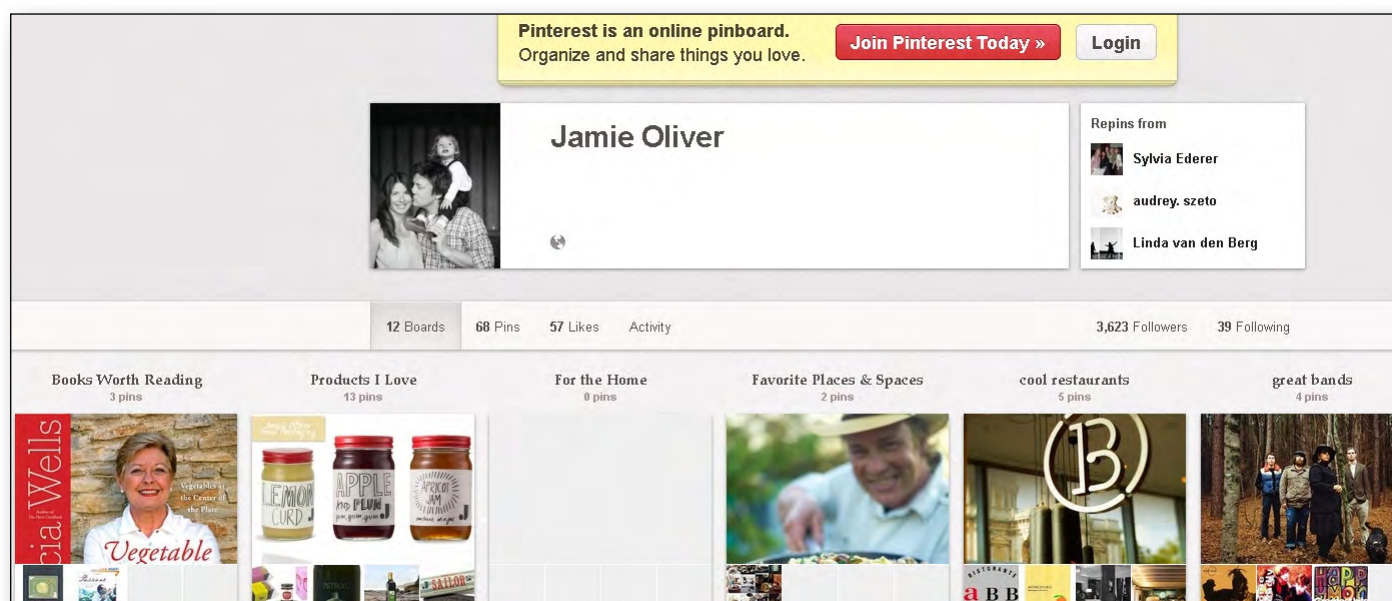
Pinterest is an online pinboard.
Organize and share things you love.

Join Pinterest Today »

Login

Jamie Oliver

Repins from

Sylvia Ederer

audrey. szeto

Linda van den Berg

12 Boards 68 Pins 57 Likes Activity

3,623 Followers 39 Following

Books Worth Reading
3 pins

Products I Love
13 pins

For the Home
0 pins

Favorite Places & Spaces
2 pins

cool restaurants
5 pins

great bands
4 pins

cia Wells

Vegetables at the Center of the Plate

Vegetable

LEMON CURD

APPLE AND PLUM

APRICOT JAM

SAILOR

B

a B B